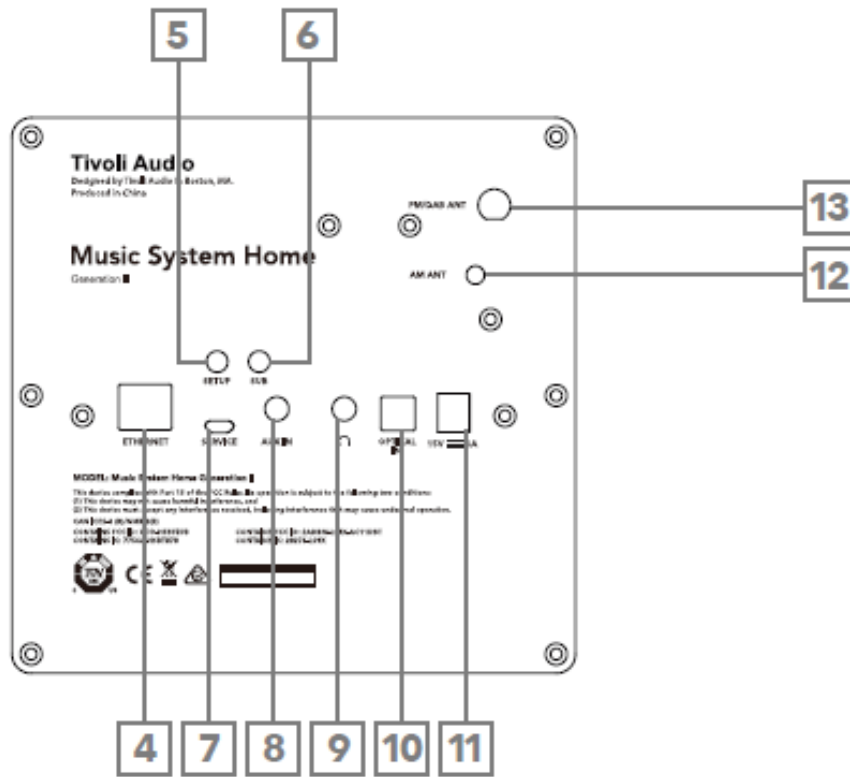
5
6
Tivoli Audio
Designed by Tivoli Audio in Boston, MA.
Produced in China
Music System Home
Generation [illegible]
FM/DAB ANT
13
AM ANT
12
SETUP
SUB
ETHERNET
SERVICE
AUX IN
OPTICAL
15V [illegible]A
MODEL: Music System Home Generation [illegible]
This device complies with Part 15 of the FCC Rules. Its operation is subject to the following two conditions:
(1) This device may not cause harmful interference, and
(2) This device must accept any interference received, including interference that may cause undesired operation.
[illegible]
CE
4
7
8
9
10
11